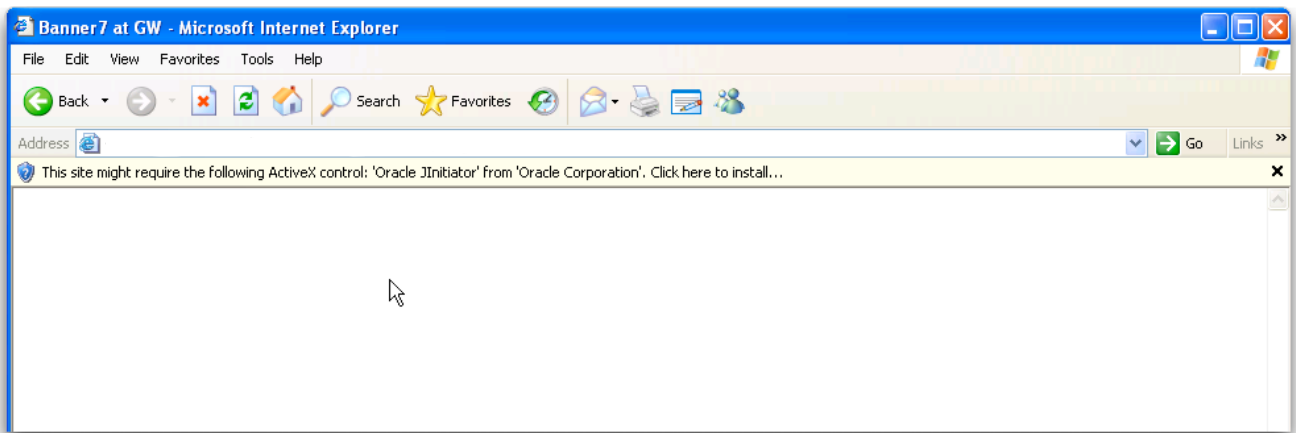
Banner7 at GW - Microsoft Internet Explorer

File Edit View Favorites Tools Help

Back Search Favorites

Address Go Links »

This site might require the following ActiveX control: 'Oracle JInitiator' from 'Oracle Corporation'. Click here to install...